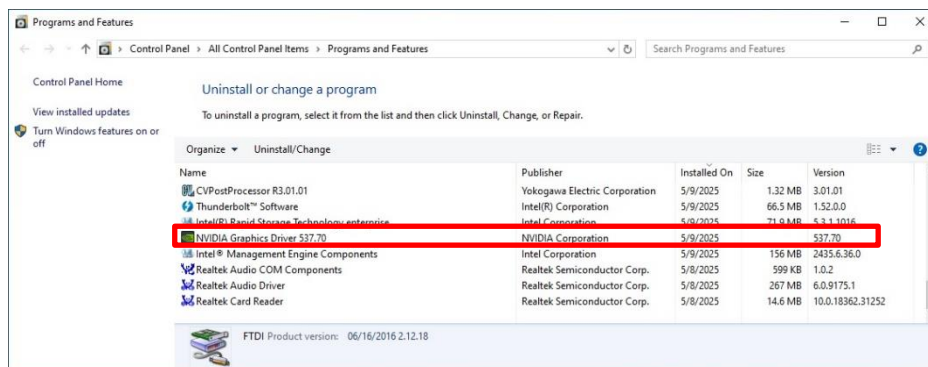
Programs and Features

Control Panel > All Control Panel Items > Programs and Features

Search Programs and Features

Control Panel Home

View installed updates

Turn Windows features on or off

Uninstall or change a program

To uninstall a program, select it from the list and then click Uninstall, Change, or Repair.

Organize ▾ Uninstall/Change

| Name | Publisher | Installed On | Size | Version |
|---|---|---|---|---|
| CVPostProcessor R3.01.01 | Yokogawa Electric Corporation | 5/9/2025 | 1.32 MB | 3.01.01 |
| Thunderbolt™ Software | Intel(R) Corporation | 5/9/2025 | 66.5 MB | 1.52.0.0 |
| Intel(R) Rapid Storage Technology enterprise | Intel Corporation | 5/9/2025 | 71.9 MB | 5.3.1.1016 |
| NVIDIA Graphics Driver 537.70 | NVIDIA Corporation | 5/9/2025 | | 537.70 |
| Intel® Management Engine Components | Intel Corporation | 5/9/2025 | 156 MB | 2435.6.36.0 |
| Realtek Audio COM Components | Realtek Semiconductor Corp. | 5/8/2025 | 599 KB | 1.0.2 |
| Realtek Audio Driver | Realtek Semiconductor Corp. | 5/8/2025 | 267 MB | 6.0.9175.1 |
| Realtek Card Reader | Realtek Semiconductor Corp. | 5/8/2025 | 14.6 MB | 10.0.18362.31252 |

FTDI Product version: 06/16/2016 2.12.18